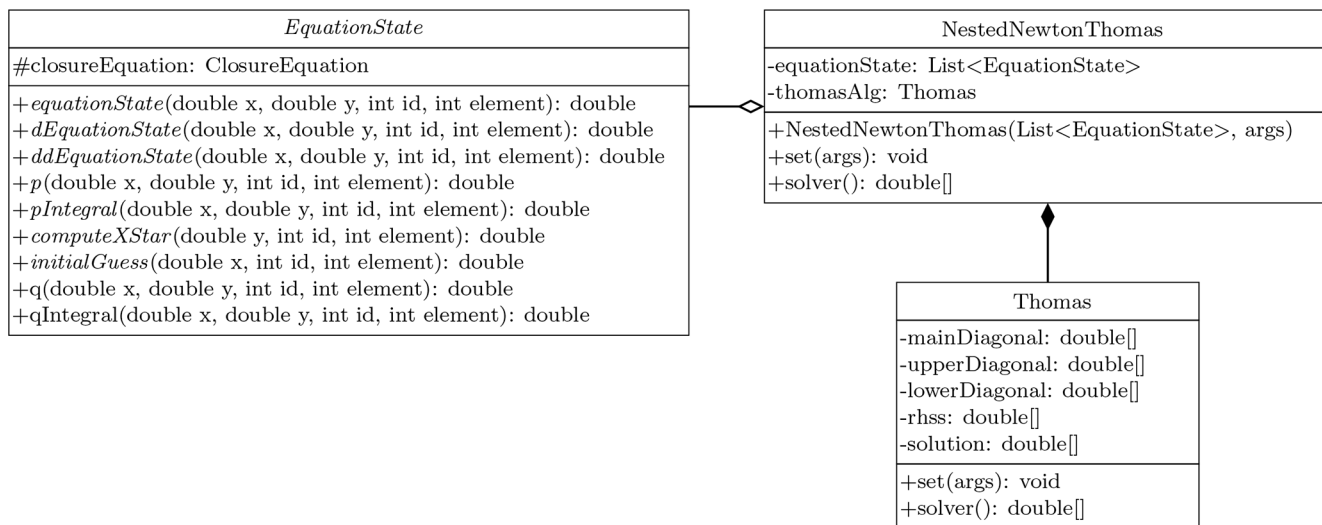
*EquationState*

#closureEquation: ClosureEquation

+*equationState*(double x, double y, int id, int element): double
+*dEquationState*(double x, double y, int id, int element): double
+*ddEquationState*(double x, double y, int id, int element): double
+*p*(double x, double y, int id, int element): double
+*pIntegral*(double x, double y, int id, int element): double
+*computeXStar*(double y, int id, int element): double
+*initialGuess*(double x, int id, int element): double
+q(double x, double y, int id, int element): double
+qIntegral(double x, double y, int id, int element): double

NestedNewtonThomas

-equationState: List<EquationState>
-thomasAlg: Thomas

+NestedNewtonThomas(List<EquationState>, args)
+set(args): void
+solver(): double[]

Thomas

-mainDiagonal: double[]
-upperDiagonal: double[]
-lowerDiagonal: double[]
-rhss: double[]
-solution: double[]

+set(args): void
+solver(): double[]